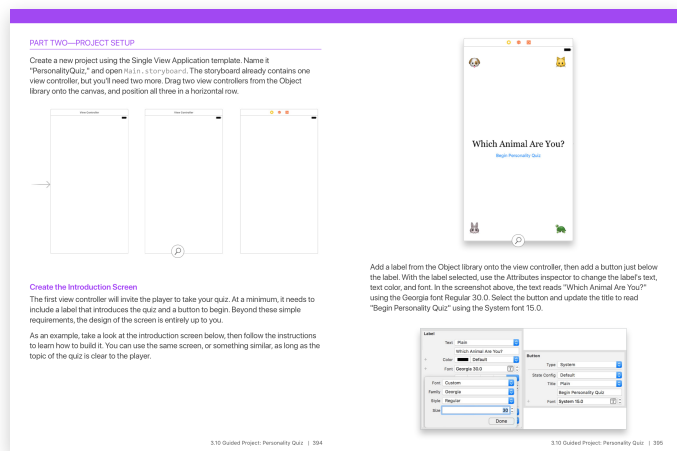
PART TWO—PROJECT SETUP

Create a new project using the Single View Application template. Name it "PersonalityQuiz," and open Main.storyboard. The storyboard already contains one view controller, but you'll need two more. Drag two view controllers from the Object library onto the canvas, and position all three in a horizontal row.

View Controller

View Controller

Create the Introduction Screen

The first view controller will invite the player to take your quiz. At a minimum, it needs to include a label that introduces the quiz and a button to begin. Beyond these simple requirements, the design of the screen is entirely up to you.

As an example, take a look at the introduction screen below, then follow the instructions to learn how to build it. You can use the same screen, or something similar, as long as the topic of the quiz is clear to the player.

3.10 Guided Project: Personality Quiz | 394

Which Animal Are You?

Begin Personality Quiz

Add a label from the Object library onto the view controller, then add a button just below the label. With the label selected, use the Attributes inspector to change the label's text, text color, and font. In the screenshot above, the text reads "Which Animal Are You?" using the Georgia font Regular 30.0. Select the button and update the title to read "Begin Personality Quiz" using the System font 15.0.

Label
Text Plain
Which Animal Are You?
Color Default
Font Georgia 30.0
Font Custom
Family Georgia
Style Regular
Size 30
Done

Button
Type System
State Config Default
Title Plain
Begin Personality Quiz
Font System 15.0

3.10 Guided Project: Personality Quiz | 395